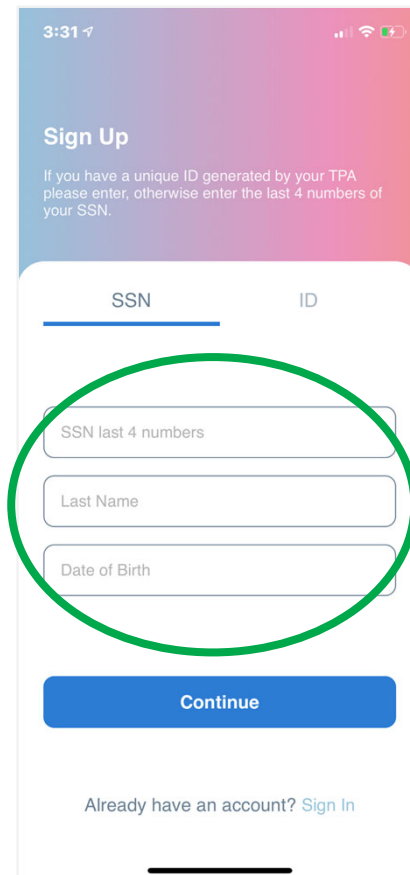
3:31

Sign Up

If you have a unique ID generated by your TPA please enter, otherwise enter the last 4 numbers of your SSN.

SSN

ID

SSN last 4 numbers

Last Name

Date of Birth

Continue

Already have an account? Sign In